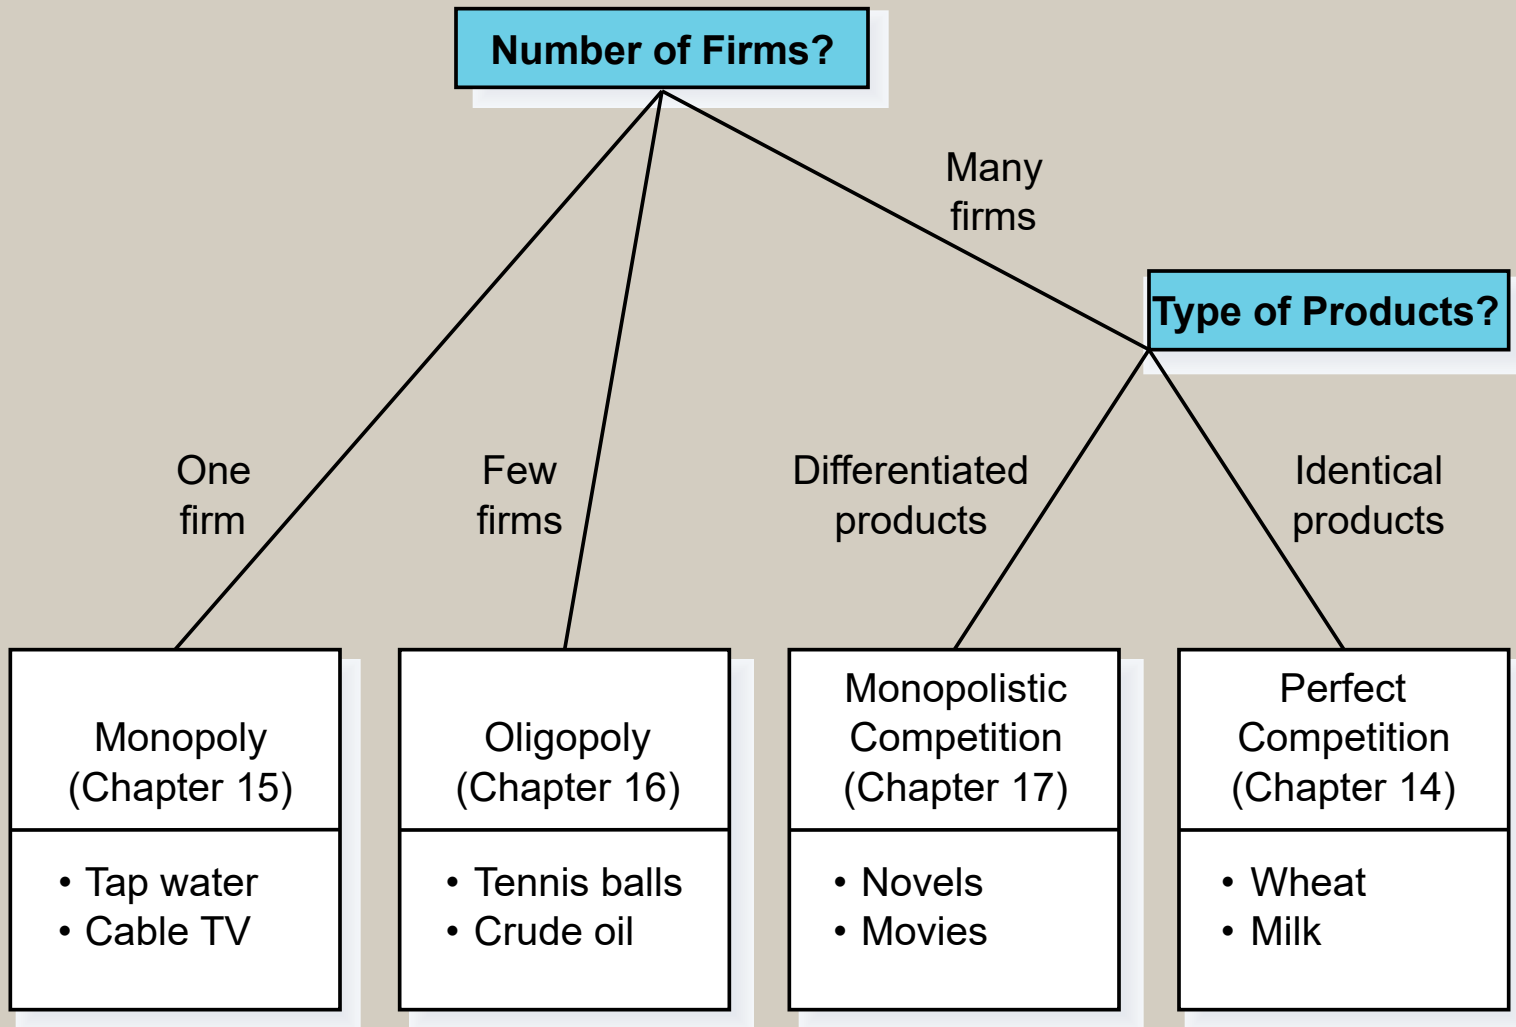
Number of Firms?

Many firms

Type of Products?

One firm

Few firms

Differentiated products

Identical products

Monopoly (Chapter 15)

• Tap water
• Cable TV

Oligopoly (Chapter 16)

• Tennis balls
• Crude oil

Monopolistic Competition (Chapter 17)

• Novels
• Movies

Perfect Competition (Chapter 14)

• Wheat
• Milk